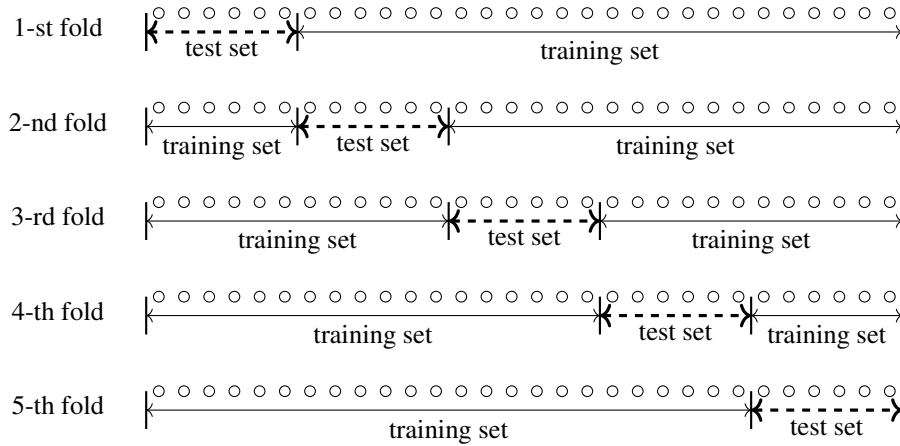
1-st fold
test set
training set

2-nd fold
training set
test set
training set

3-rd fold
training set
test set
training set

4-th fold
training set
test set
training set

5-th fold
training set
test set